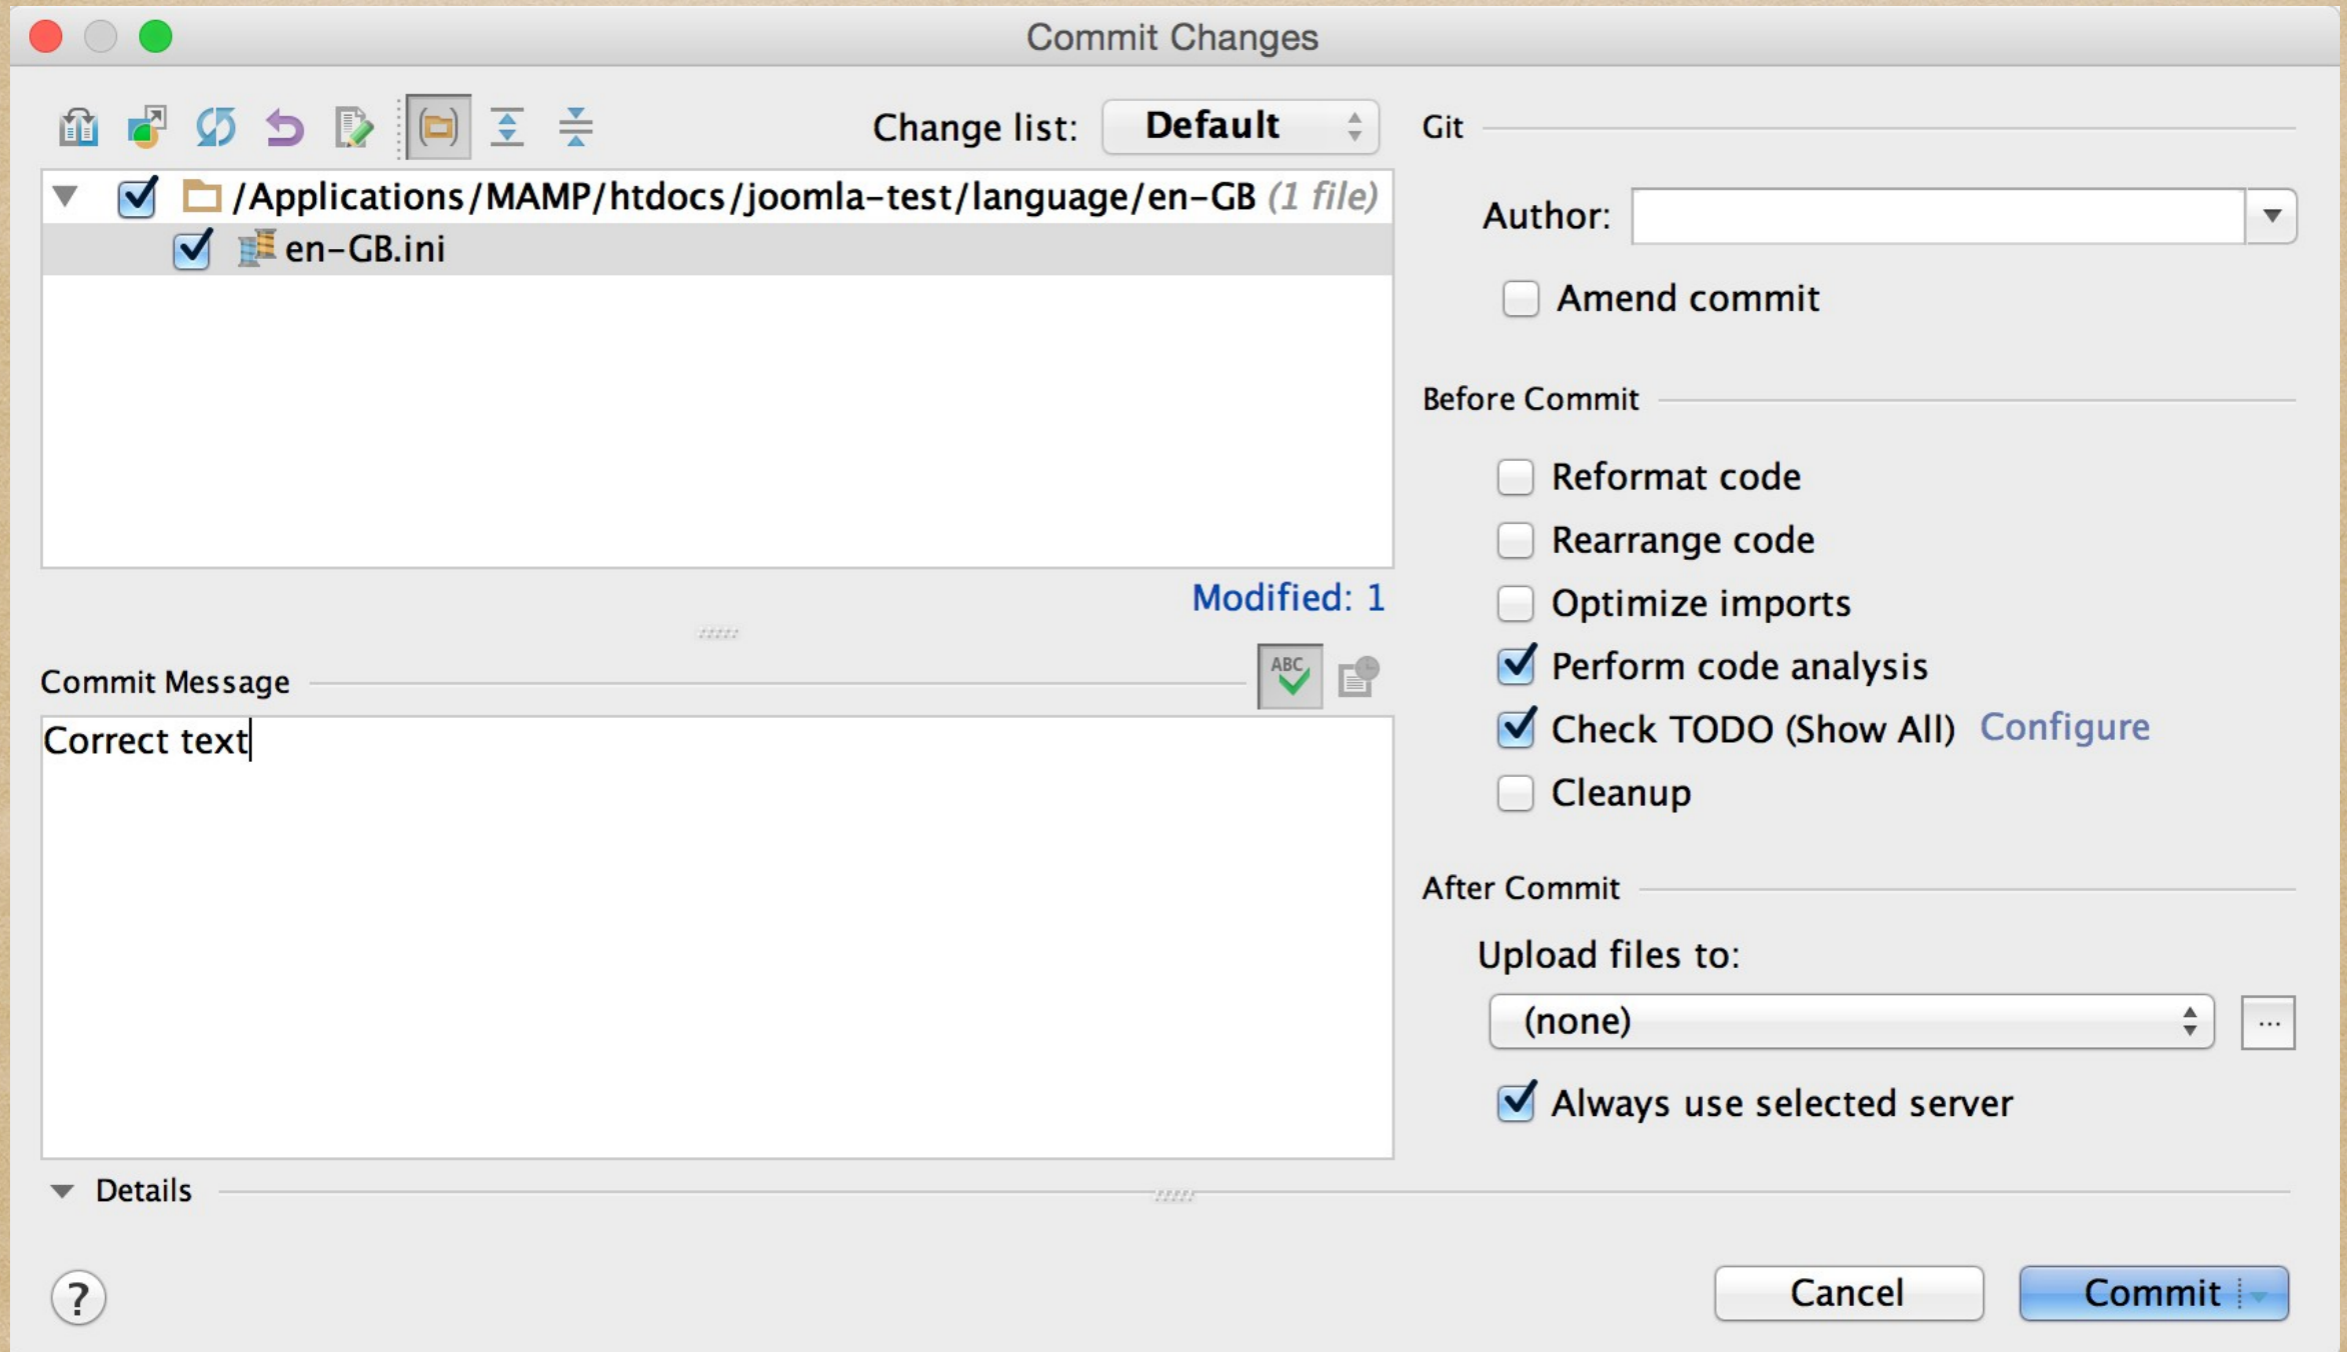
Commit Changes

Change list: Default

/Applications/MAMP/htdocs/joomla-test/language/en-GB (1 file)

en-GB.ini

Modified: 1

Commit Message

Correct text

Details

Git

Author:

Amend commit

Before Commit

Reformat code

Rearrange code

Optimize imports

Perform code analysis

Check TODO (Show All) Configure

Cleanup

After Commit

Upload files to:

(none)

...

Always use selected server

?

Cancel

Commit